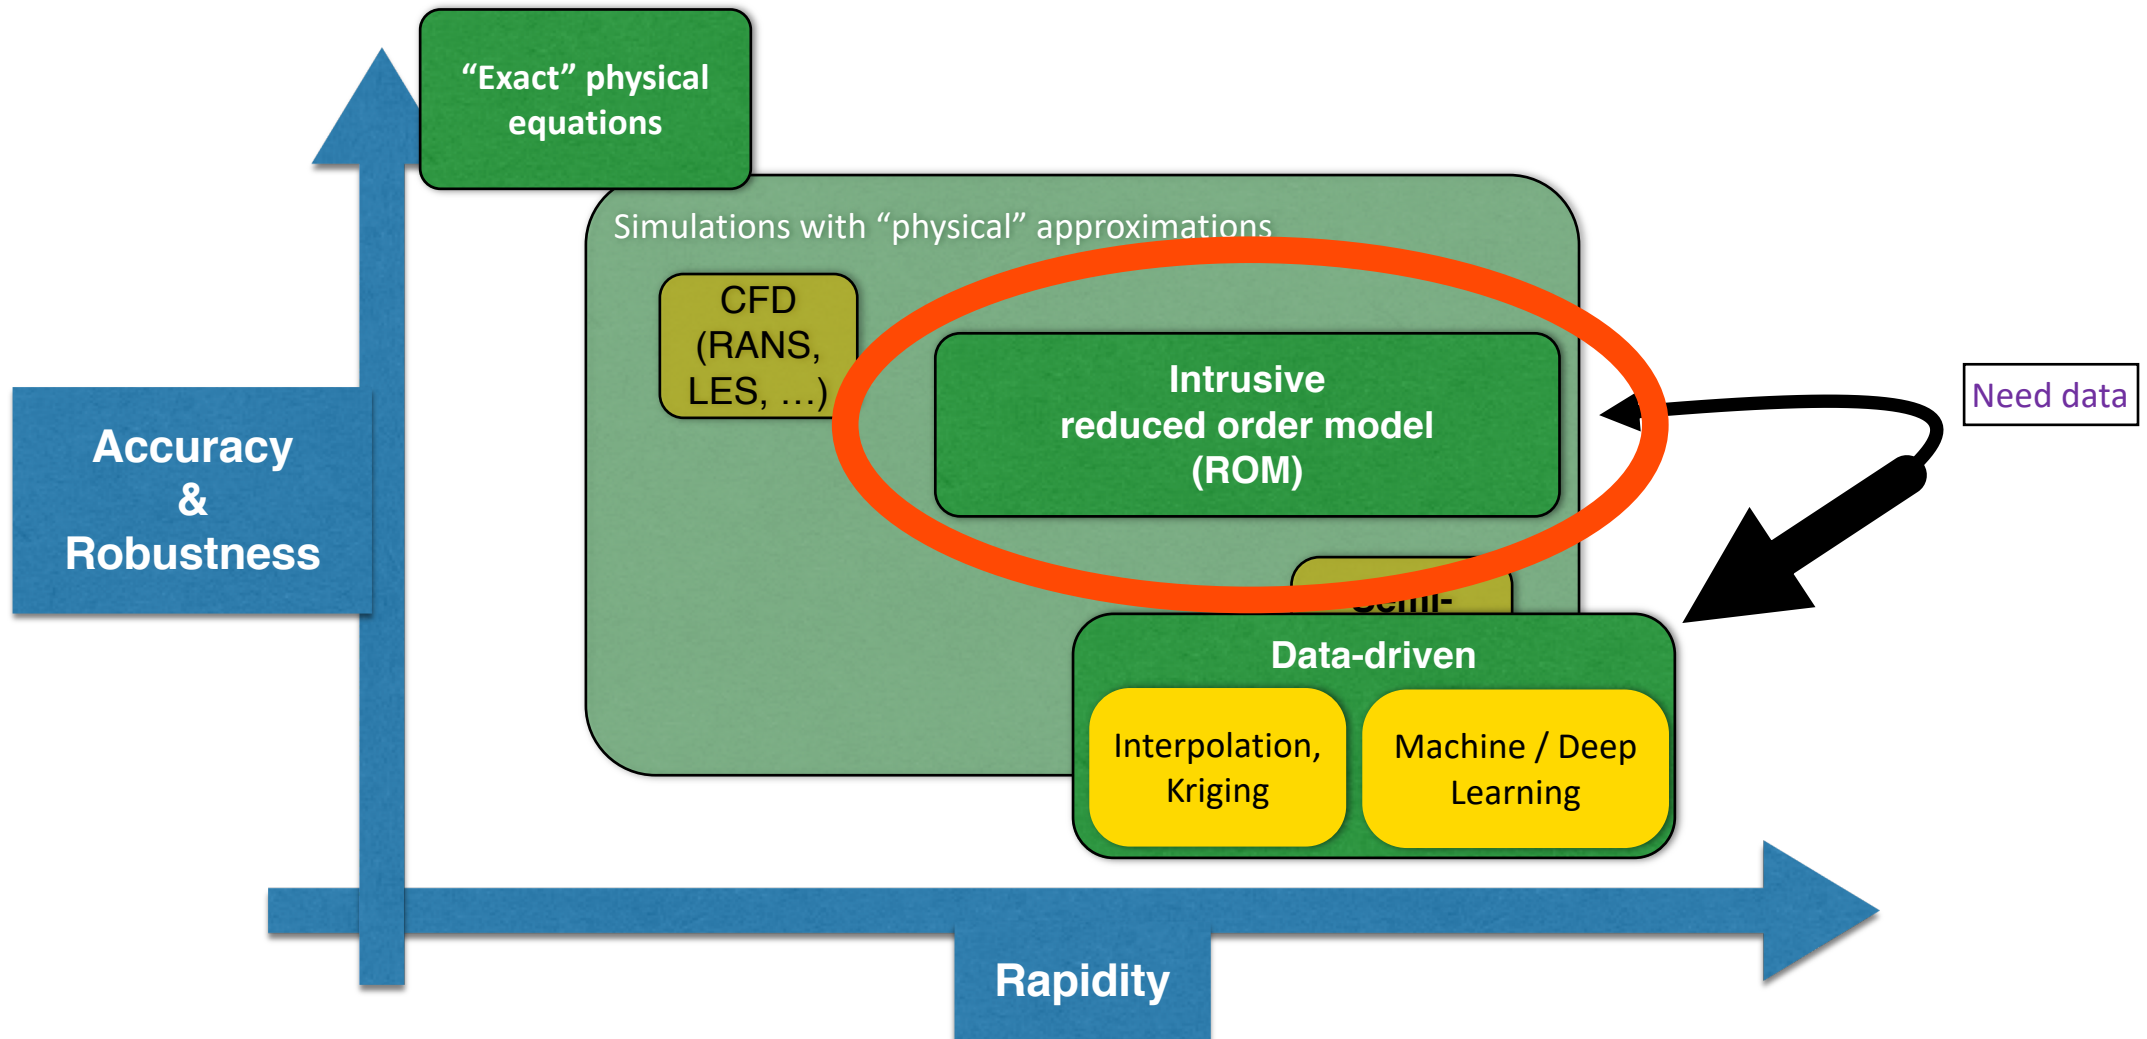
“Exact” physical equations

Simulations with “physical” approximations

CFD (RANS, LES, …)

Intrusive reduced order model (ROM)

Need data

Semi-

Data-driven

Interpolation, Kriging

Machine / Deep Learning

Accuracy & Robustness

Rapidity